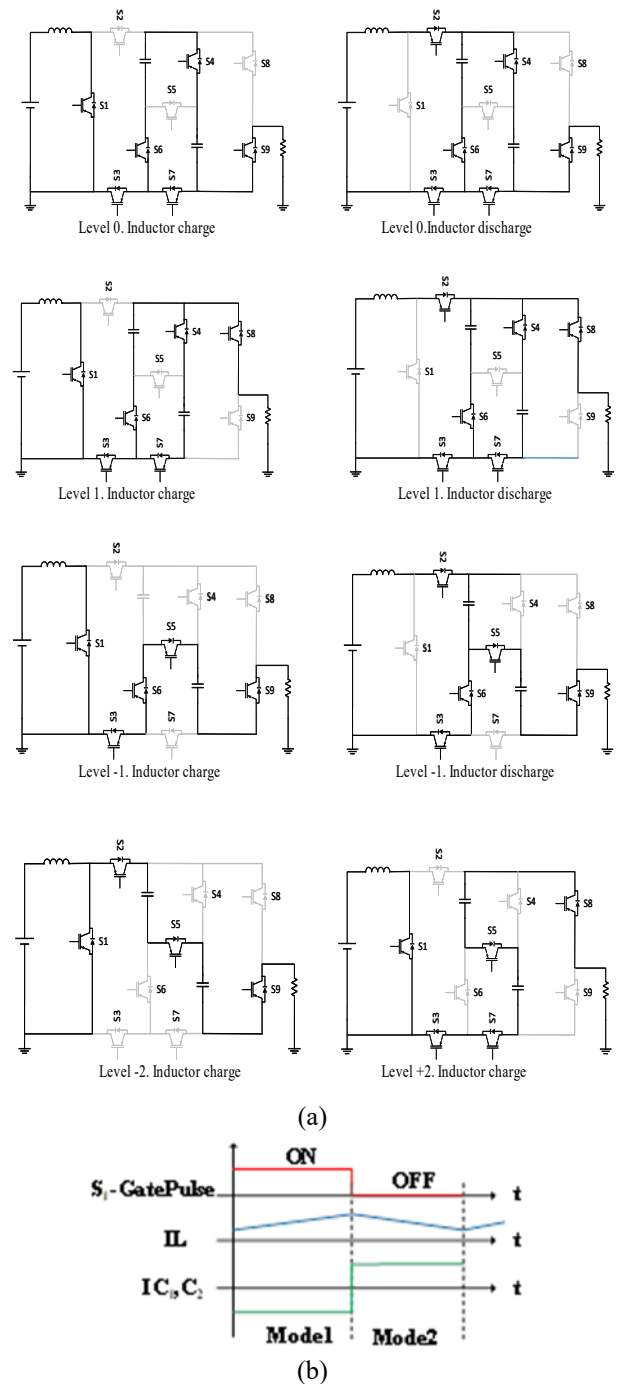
S2
S4
S8
S1
S5
S6
S9
S3
S7
Level 0. Inductor charge

S2
S4
S8
S1
S5
S6
S9
S3
S7
Level 0.Inductor discharge

S2
S4
S8
S1
S5
S6
S9
S3
S7
Level 1. Inductor charge

S2
S4
S8
S1
S5
S6
S9
S3
S7
Level 1. Inductor discharge

S2
S4
S8
S1
S5
S6
S9
S3
S7
Level -1. Inductor charge

S2
S4
S8
S1
S5
S6
S9
S3
S7
Level -1. Inductor discharge

S2
S4
S8
S1
S5
S6
S9
S3
S7
Level -2. Inductor charge

S2
S4
S8
S1
S5
S6
S9
S3
S7
Level +2. Inductor charge

(a)

ON
OFF
$S_1$-GatePulse
t
IL
t
$IC_1, C_2$
t
Mode1
Mode2
(b)